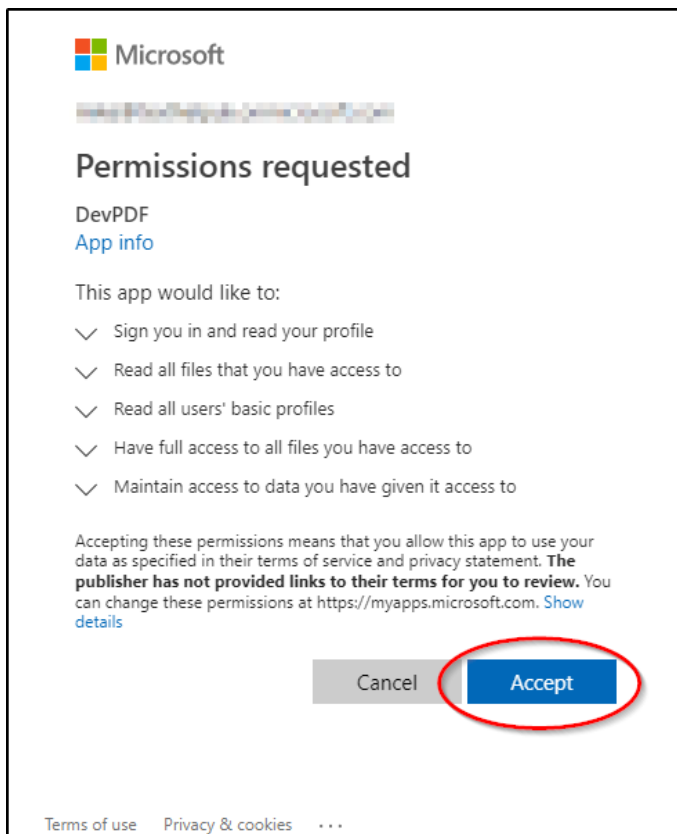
Microsoft

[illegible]

Permissions requested

DevPDF
App info

This app would like to:

Sign you in and read your profile

Read all files that you have access to

Read all users' basic profiles

Have full access to all files you have access to

Maintain access to data you have given it access to

Accepting these permissions means that you allow this app to use your data as specified in their terms of service and privacy statement. **The publisher has not provided links to their terms for you to review.** You can change these permissions at https://myapps.microsoft.com. Show details

Cancel Accept

Terms of use Privacy & cookies ...